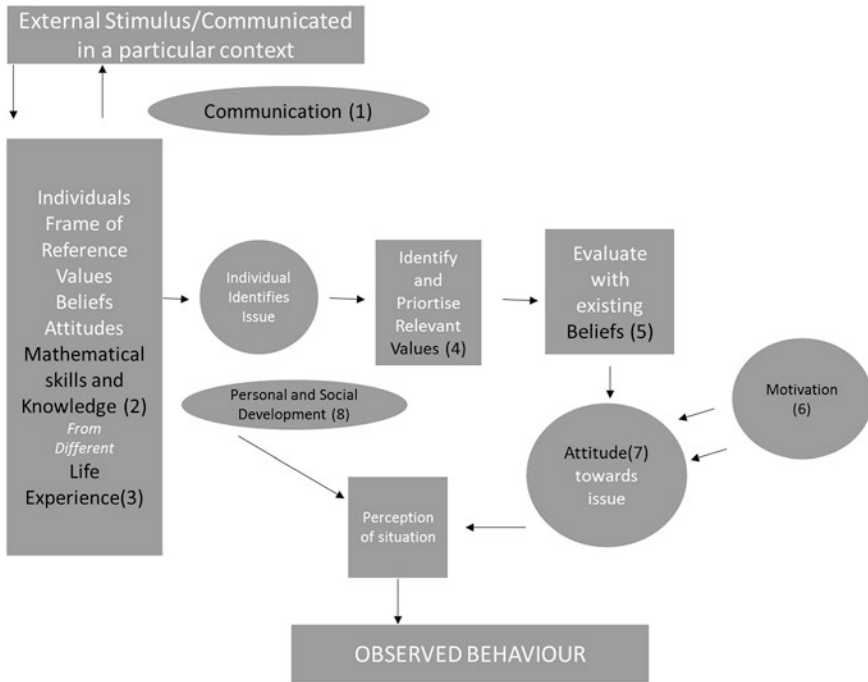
External Stimulus/Communicated in a particular context

Communication (1)

Individuals Frame of Reference Values Beliefs Attitudes Mathematical skills and Knowledge (2) *From Different* Life Experience(3)

Individual Identifies Issue

Identify and Priortise Relevant Values (4)

Evaluate with existing Beliefs (5)

Motivation (6)

Personal and Social Development (8)

Attitude(7) towards issue

Perception of situation

OBSERVED BEHAVIOUR